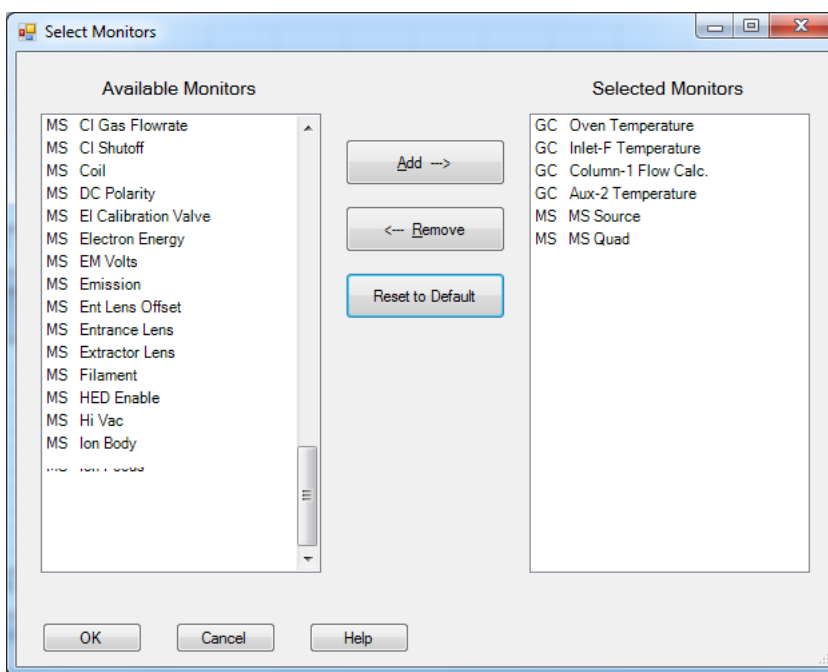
Select Monitors

Available Monitors

MS CI Gas Flowrate
MS CI Shutoff
MS Coil
MS DC Polarity
MS EI Calibration Valve
MS Electron Energy
MS EM Volts
MS Emission
MS Ent Lens Offset
MS Entrance Lens
MS Extractor Lens
MS Filament
MS HED Enable
MS Hi Vac
MS Ion Body
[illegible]

Add -->

<-- Remove

Reset to Default

Selected Monitors

GC Oven Temperature
GC Inlet-F Temperature
GC Column-1 Flow Calc.
GC Aux-2 Temperature
MS MS Source
MS MS Quad

OK

Cancel

Help